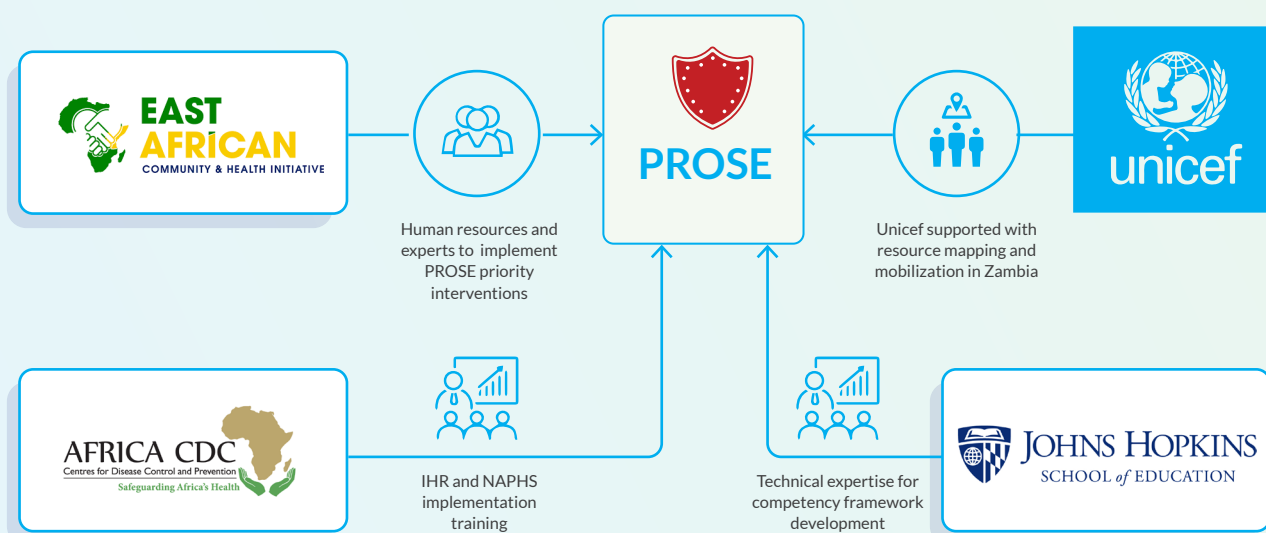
EAST AFRICAN
COMMUNITY & HEALTH INITIATIVE

PROSE

unicef

Human resources and experts to implement PROSE priority interventions

Unicef supported with resource mapping and mobilization in Zambia

AFRICA CDC
Centres for Disease Control and Prevention
Safeguarding Africa's Health

IHR and NAPHS implementation training

Technical expertise for competency framework development

JOHNS HOPKINS
SCHOOL of EDUCATION